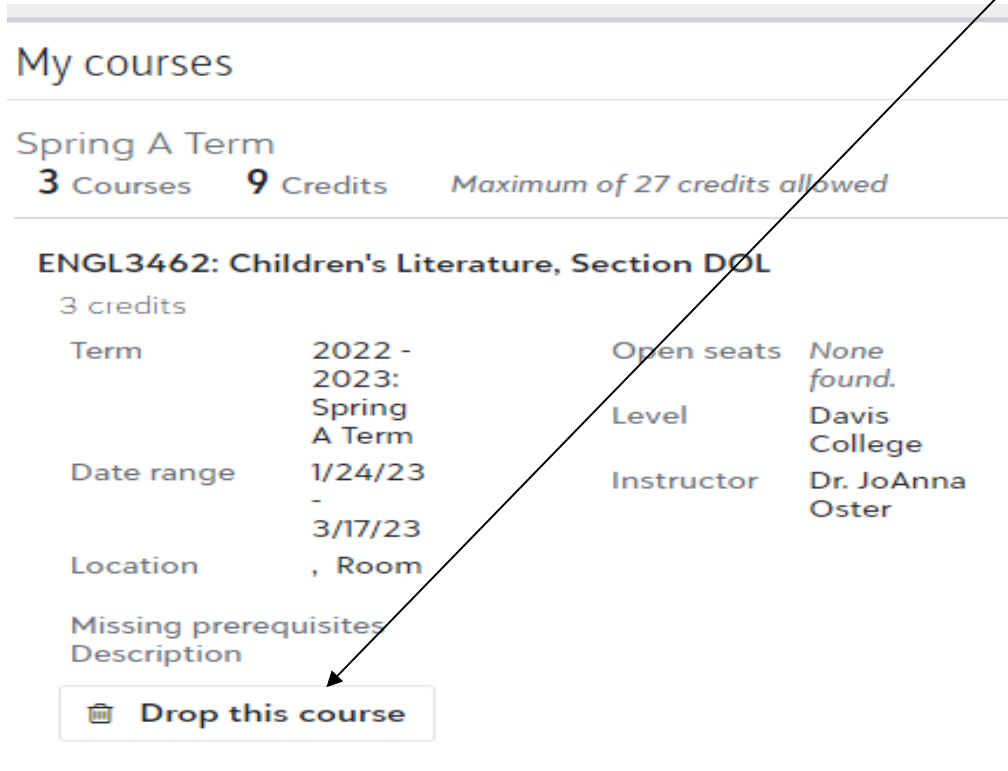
My courses

Spring A Term
**3** Courses **9** Credits *Maximum of 27 credits allowed*

**ENGL3462: Children's Literature, Section DOL**
3 credits

| | | | |
|---|---|---|---|
| Term | 2022 - 2023: Spring A Term | Open seats | *None found.* |
| Date range | 1/24/23 - 3/17/23 | Level | Davis College |
| Location | , Room | Instructor | Dr. JoAnna Oster |

Missing prerequisites
Description

Drop this course